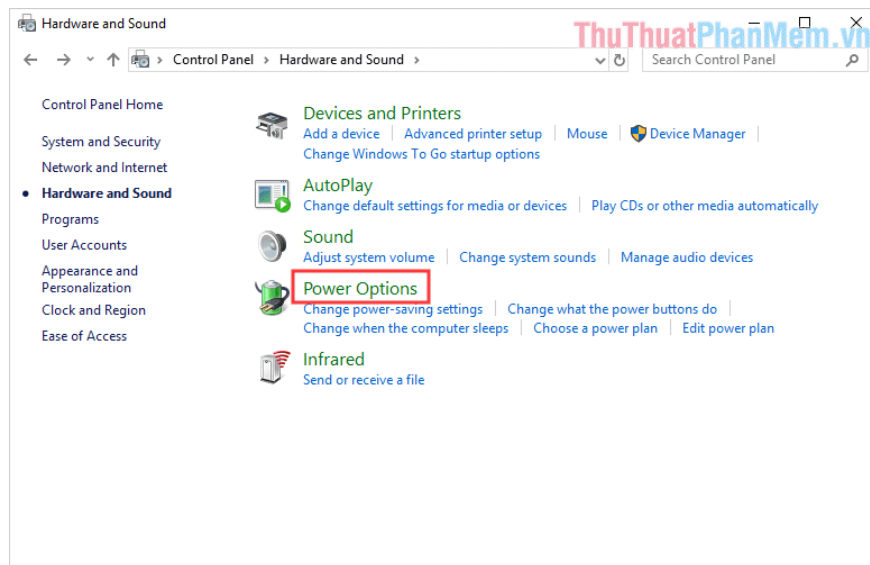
Hardware and Sound

ThuThuatPhanMem.vn

Control Panel > Hardware and Sound >

Search Control Panel

Control Panel Home

System and Security

Network and Internet

Hardware and Sound

Programs

User Accounts

Appearance and Personalization

Clock and Region

Ease of Access

Devices and Printers
Add a device | Advanced printer setup | Mouse | Device Manager |
Change Windows To Go startup options

AutoPlay
Change default settings for media or devices | Play CDs or other media automatically

Sound
Adjust system volume | Change system sounds | Manage audio devices

Power Options
Change power-saving settings | Change what the power buttons do |
Change when the computer sleeps | Choose a power plan | Edit power plan

Infrared
Send or receive a file